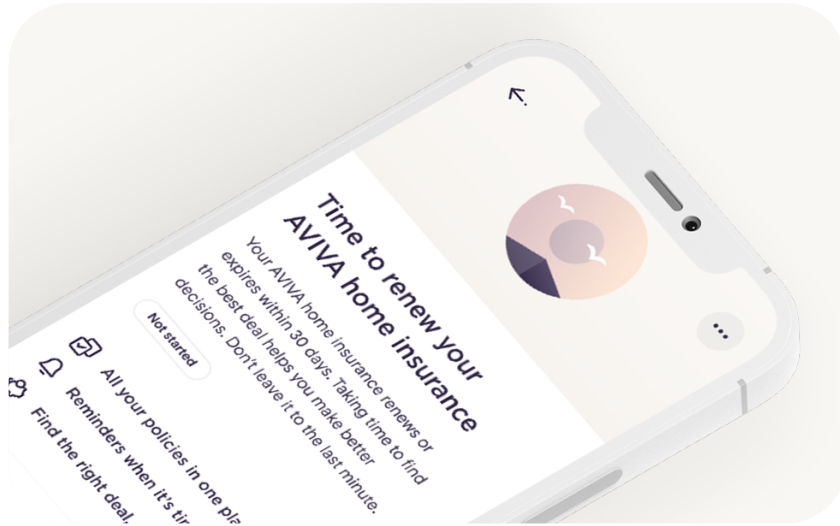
Time to renew your AVIVA home insurance

Your AVIVA home insurance renews or expires within 30 days. Taking time to find the best deal helps you make better decisions. Don't leave it to the last minute.

Not started

All your policies in one pla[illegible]

Reminders when it's ti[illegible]

Find the right deal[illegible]